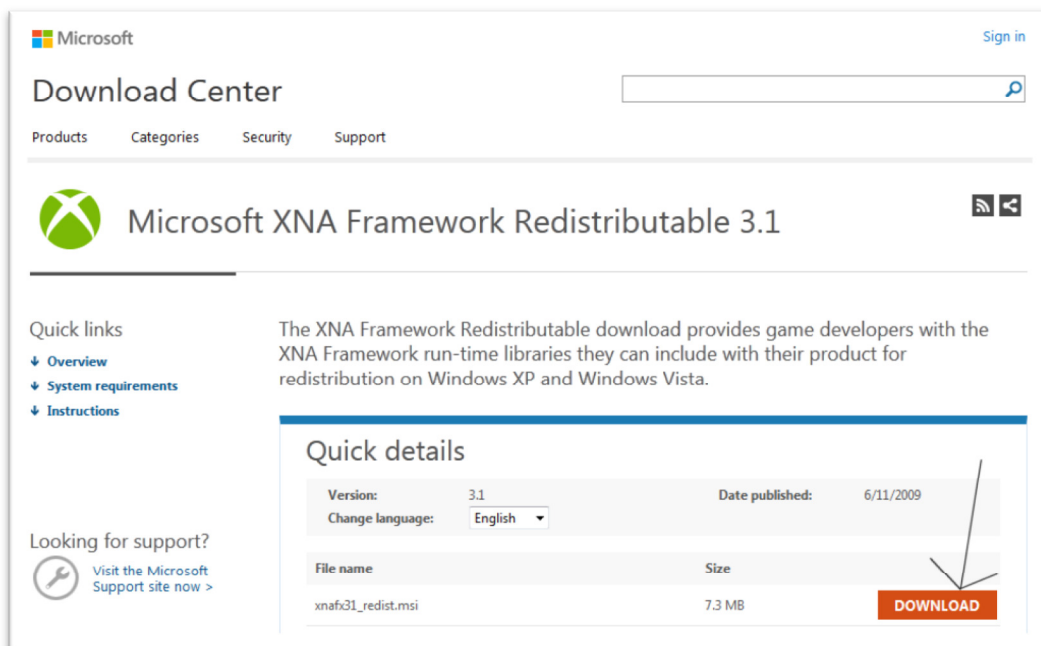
Microsoft

Sign in

Download Center

Products Categories Security Support

Microsoft XNA Framework Redistributable 3.1

Quick links

Overview

System requirements

Instructions

The XNA Framework Redistributable download provides game developers with the XNA Framework run-time libraries they can include with their product for redistribution on Windows XP and Windows Vista.

Quick details

| Version: | 3.1 | Date published: | 6/11/2009 |
|---|---|---|---|
| Change language: | English | | |

| File name | Size | |
|---|---|---|
| xnafx31_redist.msi | 7.3 MB | DOWNLOAD |

Looking for support?

Visit the Microsoft Support site now >